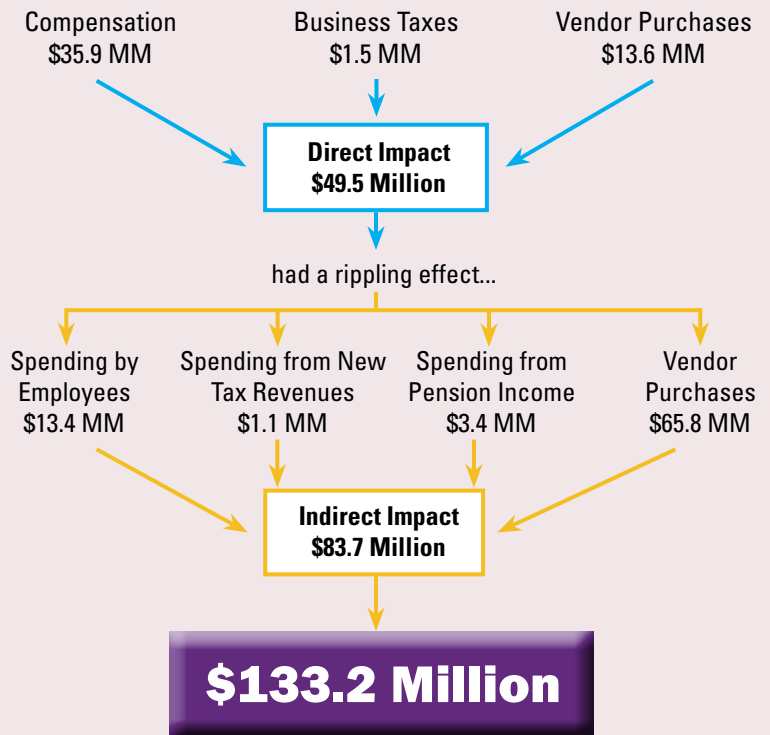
Compensation
$35.9 MM

Business Taxes
$1.5 MM

Vendor Purchases
$13.6 MM

Direct Impact
$49.5 Million

had a rippling effect...

Spending by Employees
$13.4 MM

Spending from New Tax Revenues
$1.1 MM

Spending from Pension Income
$3.4 MM

Vendor Purchases
$65.8 MM

Indirect Impact
$83.7 Million

$133.2 Million